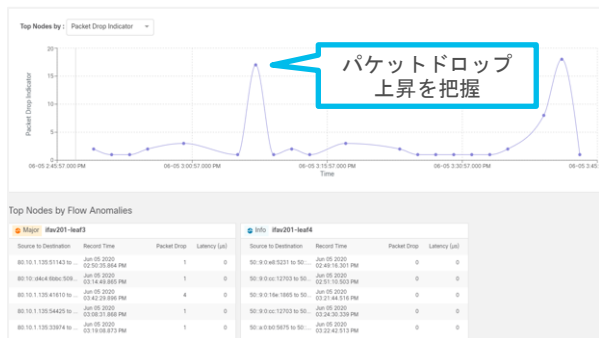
Top Nodes by : Packet Drop Indicator

パケットドロップ
上昇を把握

Packet Drop Indicator

20
15
10
5
0

06-05 2:45:57:000 PM
06-05 3:00:57:000 PM
06-05 3:15:57:000 PM
06-05 3:30:57:000 PM
06-05 2:45

Time

Top Nodes by Flow Anomalies

Major ifav201-leaf3

| Source to Destination | Record Time | Packet Drop | Latency (µs) |
|---|---|---|---|
| 80.10.1.135:51143 to ... | Jun 05 2020 02:50:35.864 PM | 1 | 0 |
| 80:10::d4c4:6bbc:509... | Jun 05 2020 03:14:49.865 PM | 1 | 0 |
| 80.10.1.135:41610 to ... | Jun 05 2020 03:42:29.898 PM | 4 | 0 |
| 80.10.1.135:54425 to ... | Jun 05 2020 03:08:31.868 PM | 1 | 0 |
| 80.10.1.135:33974 to ... | Jun 05 2020 03:19:08.873 PM | 1 | 0 |

Info ifav201-leaf4

| Source to Destination | Record Time | Packet Drop | Latency (µs) |
|---|---|---|---|
| 50::9:0:e8:5231 to 50:... | Jun 05 2020 02:49:16.301 PM | 0 | 0 |
| 50::9:0:cc:12703 to 50:... | Jun 05 2020 02:51:10.503 PM | 0 | 0 |
| 50::9:0:16e:1865 to 50:... | Jun 05 2020 03:21:44.518 PM | 0 | 0 |
| 50::9:0:cc:12703 to 50:... | Jun 05 2020 03:24:30.339 PM | 0 | 0 |
| 50::a:0:60:5675 to 50:... | Jun 05 2020 03:22:42.513 PM | 0 | 0 |